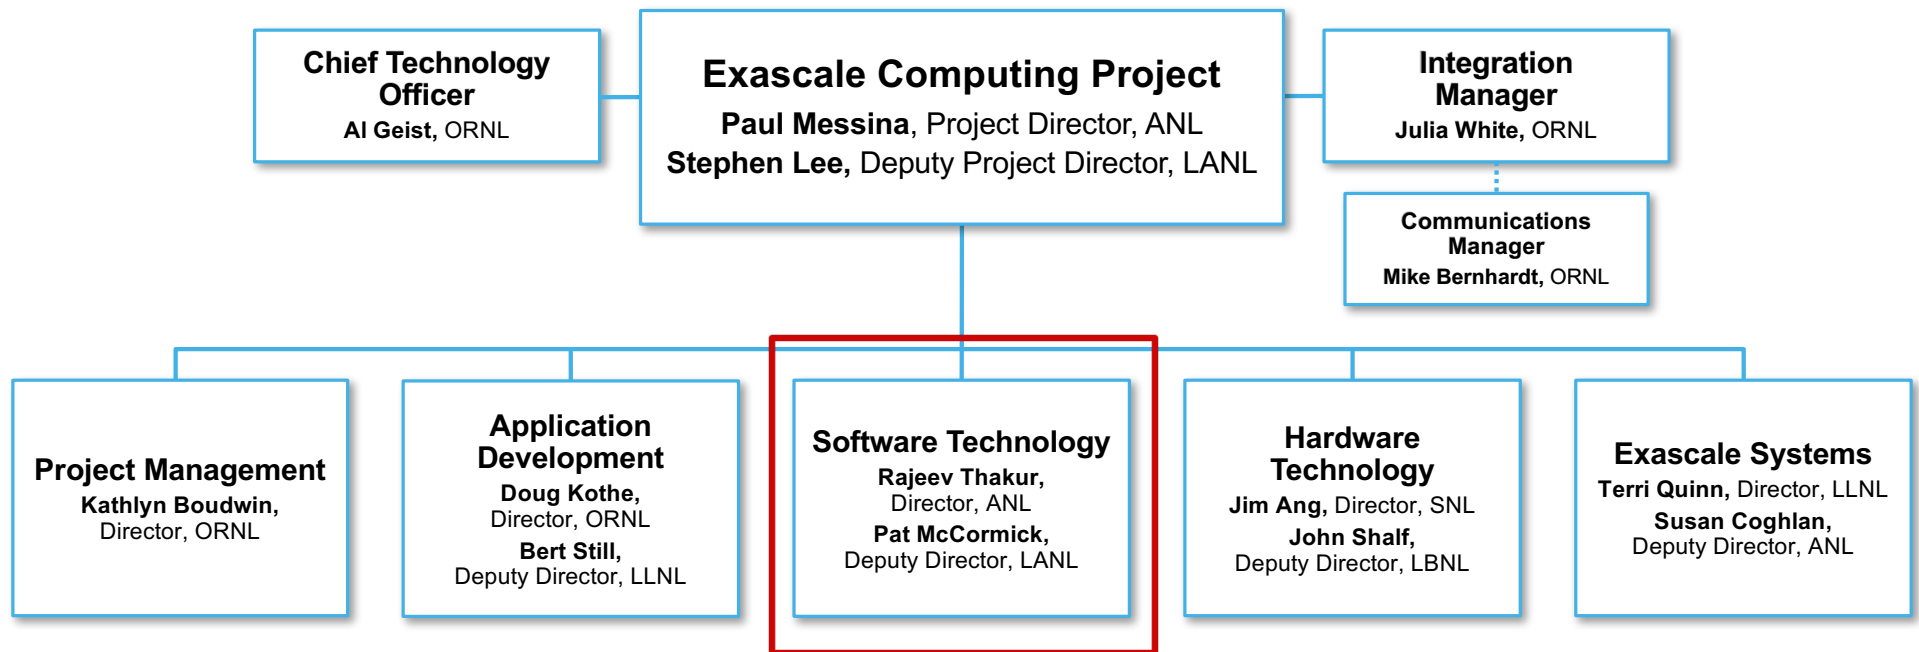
Chief Technology Officer
Al Geist, ORNL

Exascale Computing Project
Paul Messina, Project Director, ANL
Stephen Lee, Deputy Project Director, LANL

Integration Manager
Julia White, ORNL

Communications Manager
Mike Bernhardt, ORNL

Project Management
Kathlyn Boudwin, Director, ORNL

Application Development
Doug Kothe, Director, ORNL
Bert Still, Deputy Director, LLNL

Software Technology
Rajeev Thakur, Director, ANL
Pat McCormick, Deputy Director, LANL

Hardware Technology
Jim Ang, Director, SNL
John Shalf, Deputy Director, LBNL

Exascale Systems
Terri Quinn, Director, LLNL
Susan Coghlan, Deputy Director, ANL